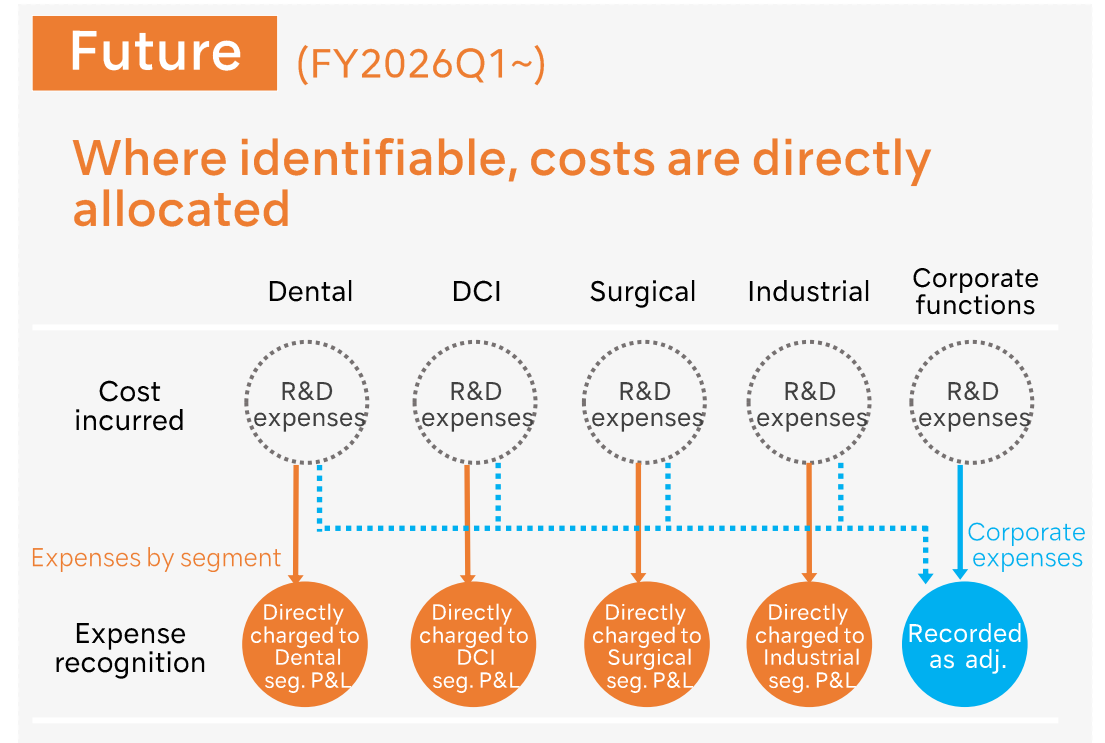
Future (FY2026Q1~)

Where identifiable, costs are directly allocated

| | Dental | DCI | Surgical | Industrial | Corporate functions |
|---|---|---|---|---|---|
| Cost incurred | R&D expenses | R&D expenses | R&D expenses | R&D expenses | R&D expenses |
| Expense recognition | Directly charged to Dental seg. P&L | Directly charged to DCI seg. P&L | Directly charged to Surgical seg. P&L | Directly charged to Industrial seg. P&L | Recorded as adj. |

Expenses by segment

Corporate expenses